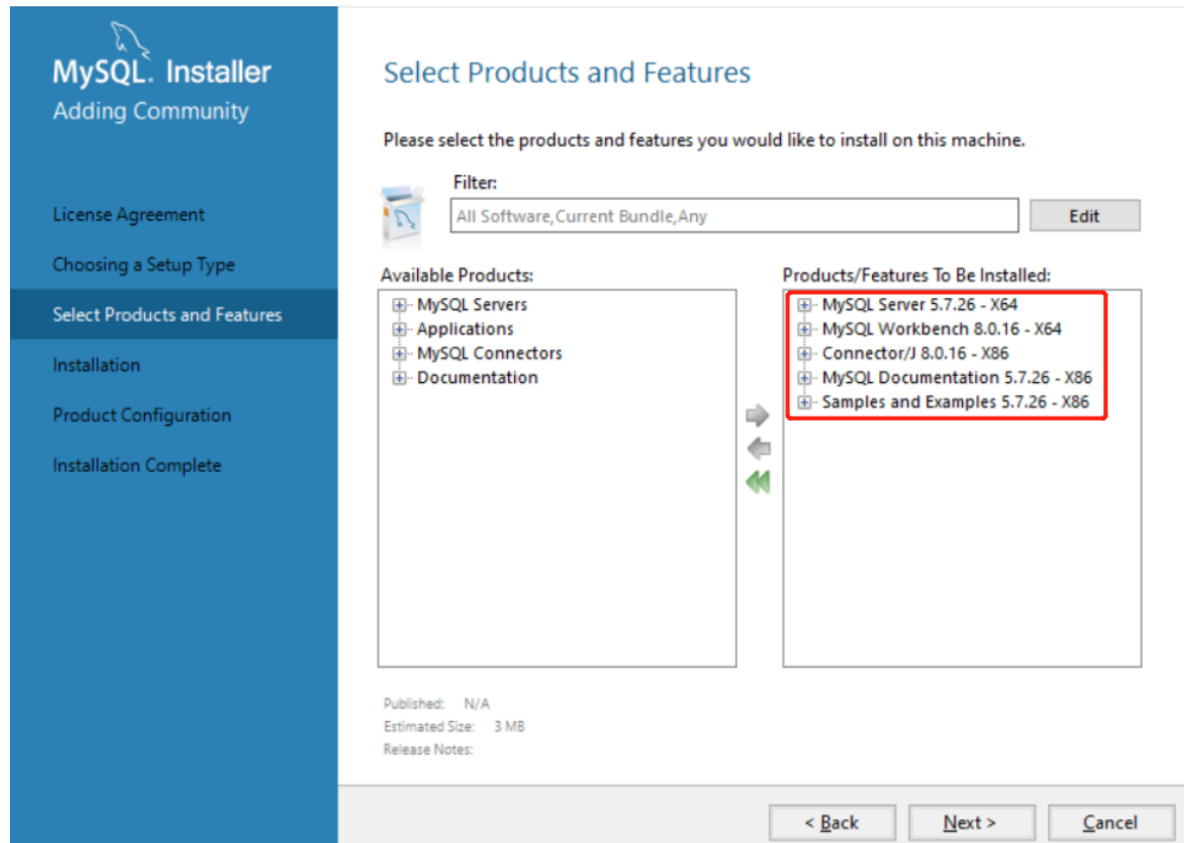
MySQL. Installer
Adding Community

License Agreement
Choosing a Setup Type
Select Products and Features
Installation
Product Configuration
Installation Complete

Select Products and Features

Please select the products and features you would like to install on this machine.

Filter:
All Software,Current Bundle,Any
Edit

Available Products:
MySQL Servers
Applications
MySQL Connectors
Documentation

Products/Features To Be Installed:
MySQL Server 5.7.26 - X64
MySQL Workbench 8.0.16 - X64
Connector/J 8.0.16 - X86
MySQL Documentation 5.7.26 - X86
Samples and Examples 5.7.26 - X86

Published: N/A
Estimated Size: 3 MB
Release Notes:

< Back
Next >
Cancel